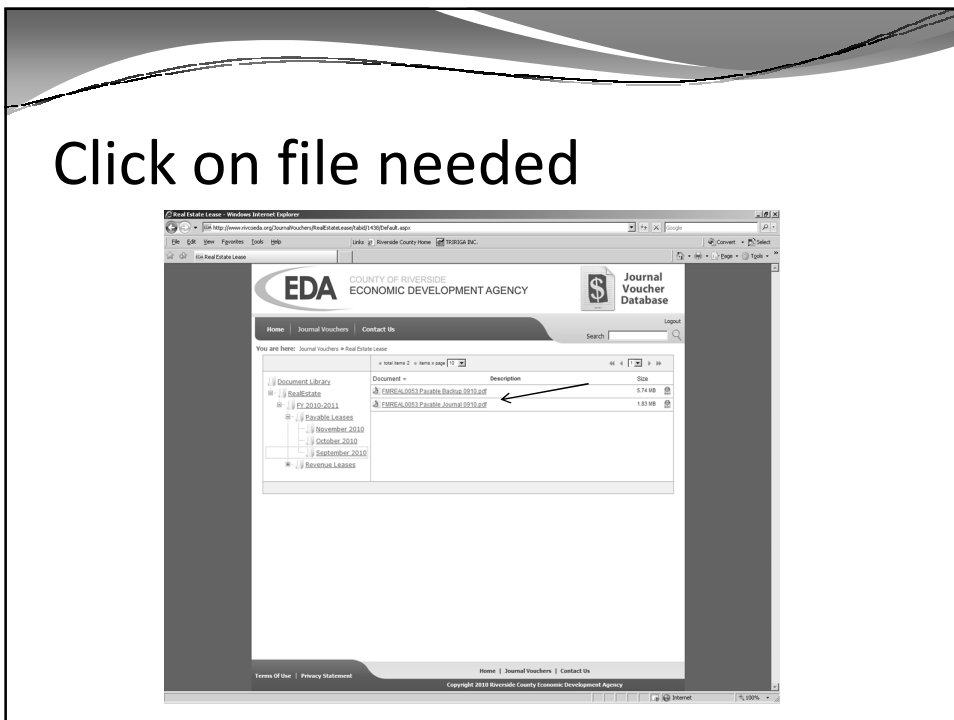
Click on file needed

Real Estate Lease - Windows Internet Explorer

http://www.rivcoeda.org/JournalVouchers/RealEstateLease/tabid/1430/Default.aspx

Google

File Edit View Favorites Tools Help

Links Riverside County Home TRIRIGA INC.

Convert Select

Real Estate Lease

Page Tools

EDA COUNTY OF RIVERSIDE ECONOMIC DEVELOPMENT AGENCY

Journal Voucher Database

Logout

Home | Journal Vouchers | Contact Us

Search

You are here: Journal Vouchers » Real Estate Lease

» total items 2 » items x page 10

1

Document Library
RealEstate
FY 2010-2011
Payable Leases
November 2010
October 2010
September 2010
Revenue Leases

| Document | Description | Size |
|---|---|---|
| FMREAL0053 Payable Backup 0910.pdf | | 5.74 MB |
| FMREAL0053 Payable Journal 0910.pdf | | 1.83 MB |

Terms Of Use | Privacy Statement

Home | Journal Vouchers | Contact Us

Copyright 2010 Riverside County Economic Development Agency

Internet

100%